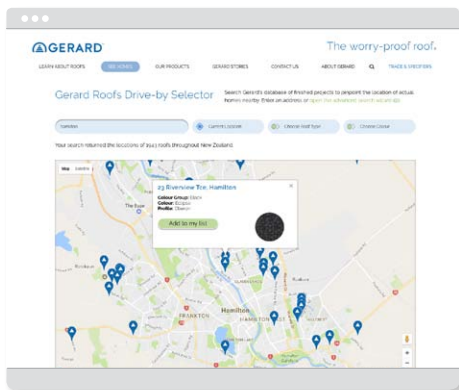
GERARD

The worry-proof roof.

LEARN ABOUT ROOFS | SEE ROOFS | OUR PRODUCTS | GERARD STORIES | CONTACT US | ABOUT GERARD | TRADE & SPECIFIERS

Gerard Roofs Drive-by Selector

Search Gerard's database of finished projects to pinpoint the location of actual homes nearby. Enter an address or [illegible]

Hamilton

Current Location

Choose Roof Type

Choose Colour

Your search returned the locations of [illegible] roofs throughout New Zealand

Map Satellite

23 Riverview Tce, Hamilton

Colour Group: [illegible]
Colour: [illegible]
Profile: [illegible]

Add to my list

The Base

FRANKTON

Hamilton